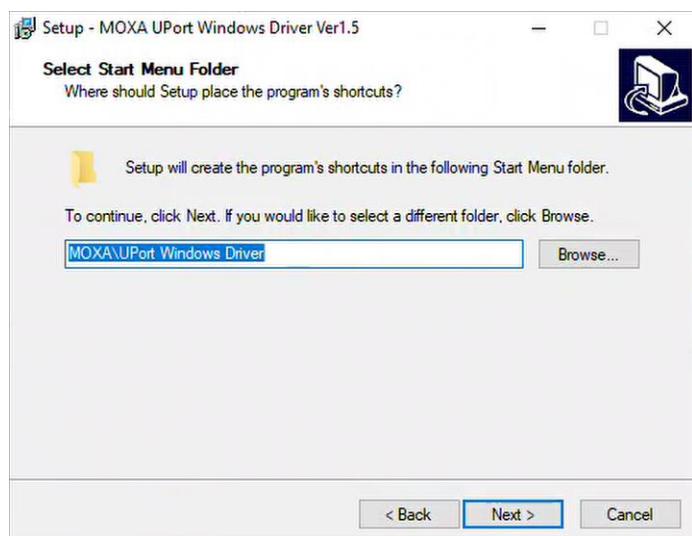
Setup - MOXA UPort Windows Driver Ver1.5

Select Start Menu Folder
Where should Setup place the program's shortcuts?

Setup will create the program's shortcuts in the following Start Menu folder.

To continue, click Next. If you would like to select a different folder, click Browse.

MOXA\UPort Windows Driver

Browse...

< Back

Next >

Cancel